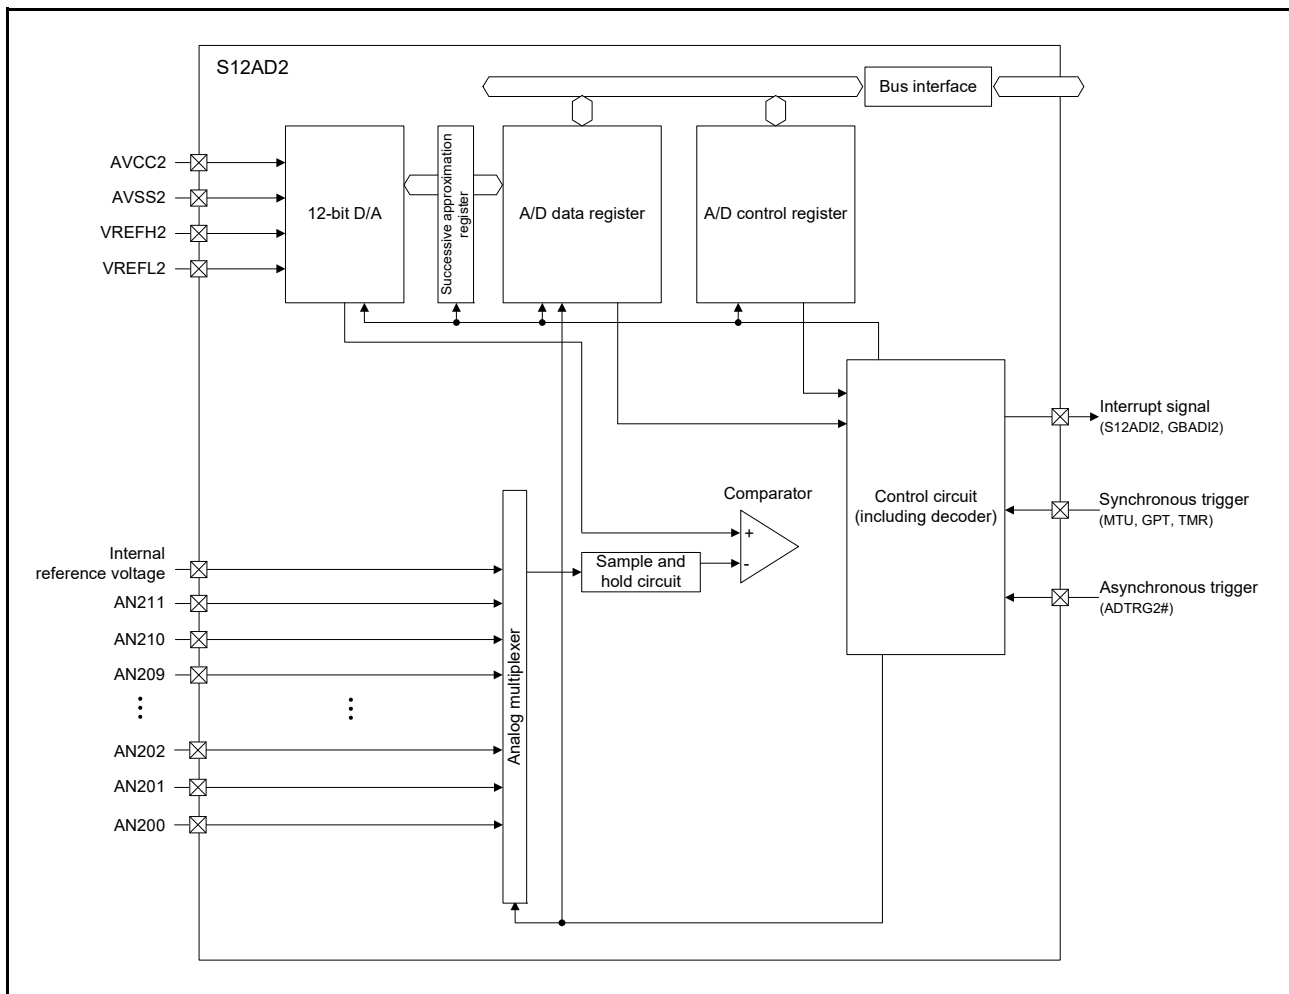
S12AD2

Bus interface

AVCC2
AVSS2
VREFH2
VREFL2

12-bit D/A

Successive approximation register

A/D data register

A/D control register

Interrupt signal
(S12ADI2, GBADI2)

Comparator

+
-

Control circuit
(including decoder)

Synchronous trigger
(MTU, GPT, TMR)

Internal reference voltage

Sample and hold circuit

Asynchronous trigger
(ADTRG2#)

AN211
AN210
AN209
⋮
⋮
AN202
AN201
AN200

Analog multiplexer